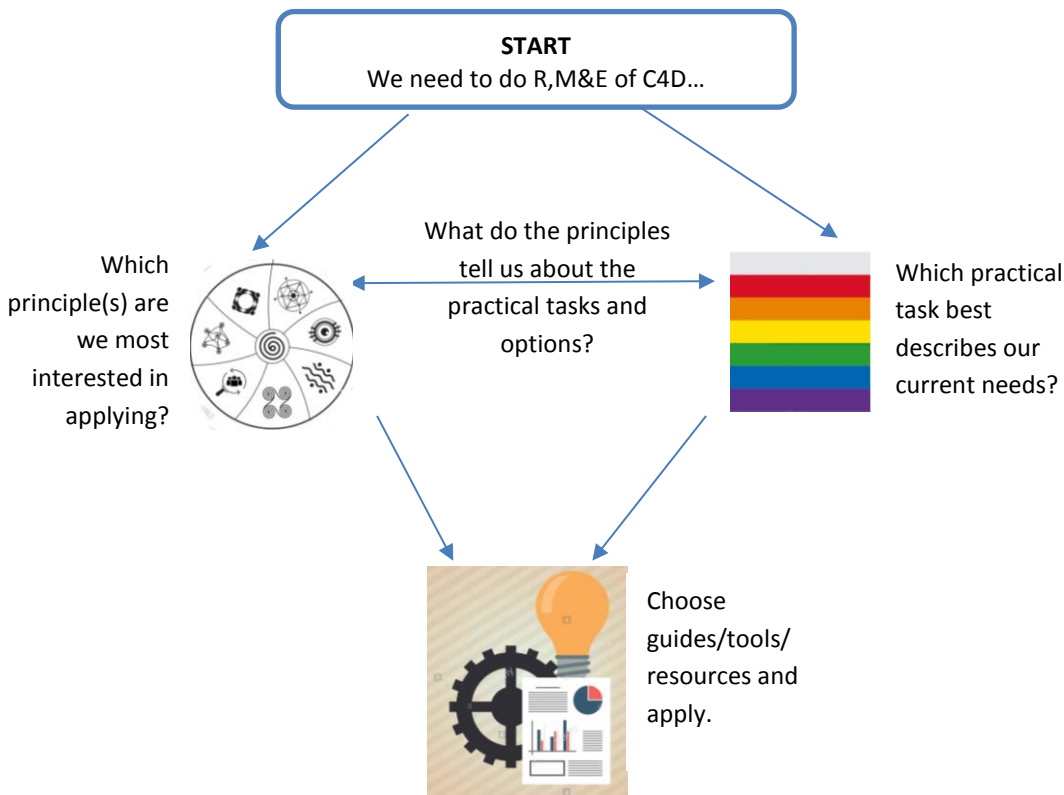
START
We need to do R,M&E of C4D…

Which principle(s) are we most interested in applying?

What do the principles tell us about the practical tasks and options?

Which practical task best describes our current needs?

Choose guides/tools/ resources and apply.